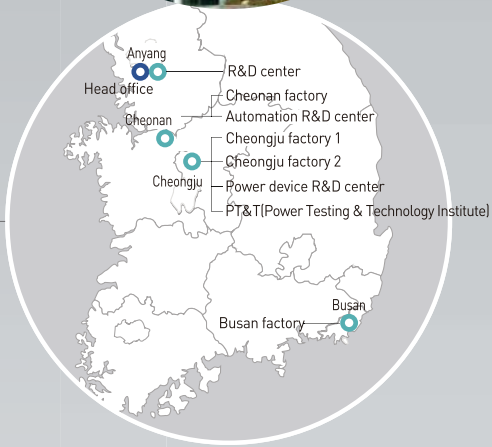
Anyang
Head office
R&D center
Cheonan factory
Automation R&D center
Cheonan
Cheongju factory 1
Cheongju factory 2
Cheongju
Power device R&D center
PT&T(Power Testing & Technology Institute)
Busan
Busan factory